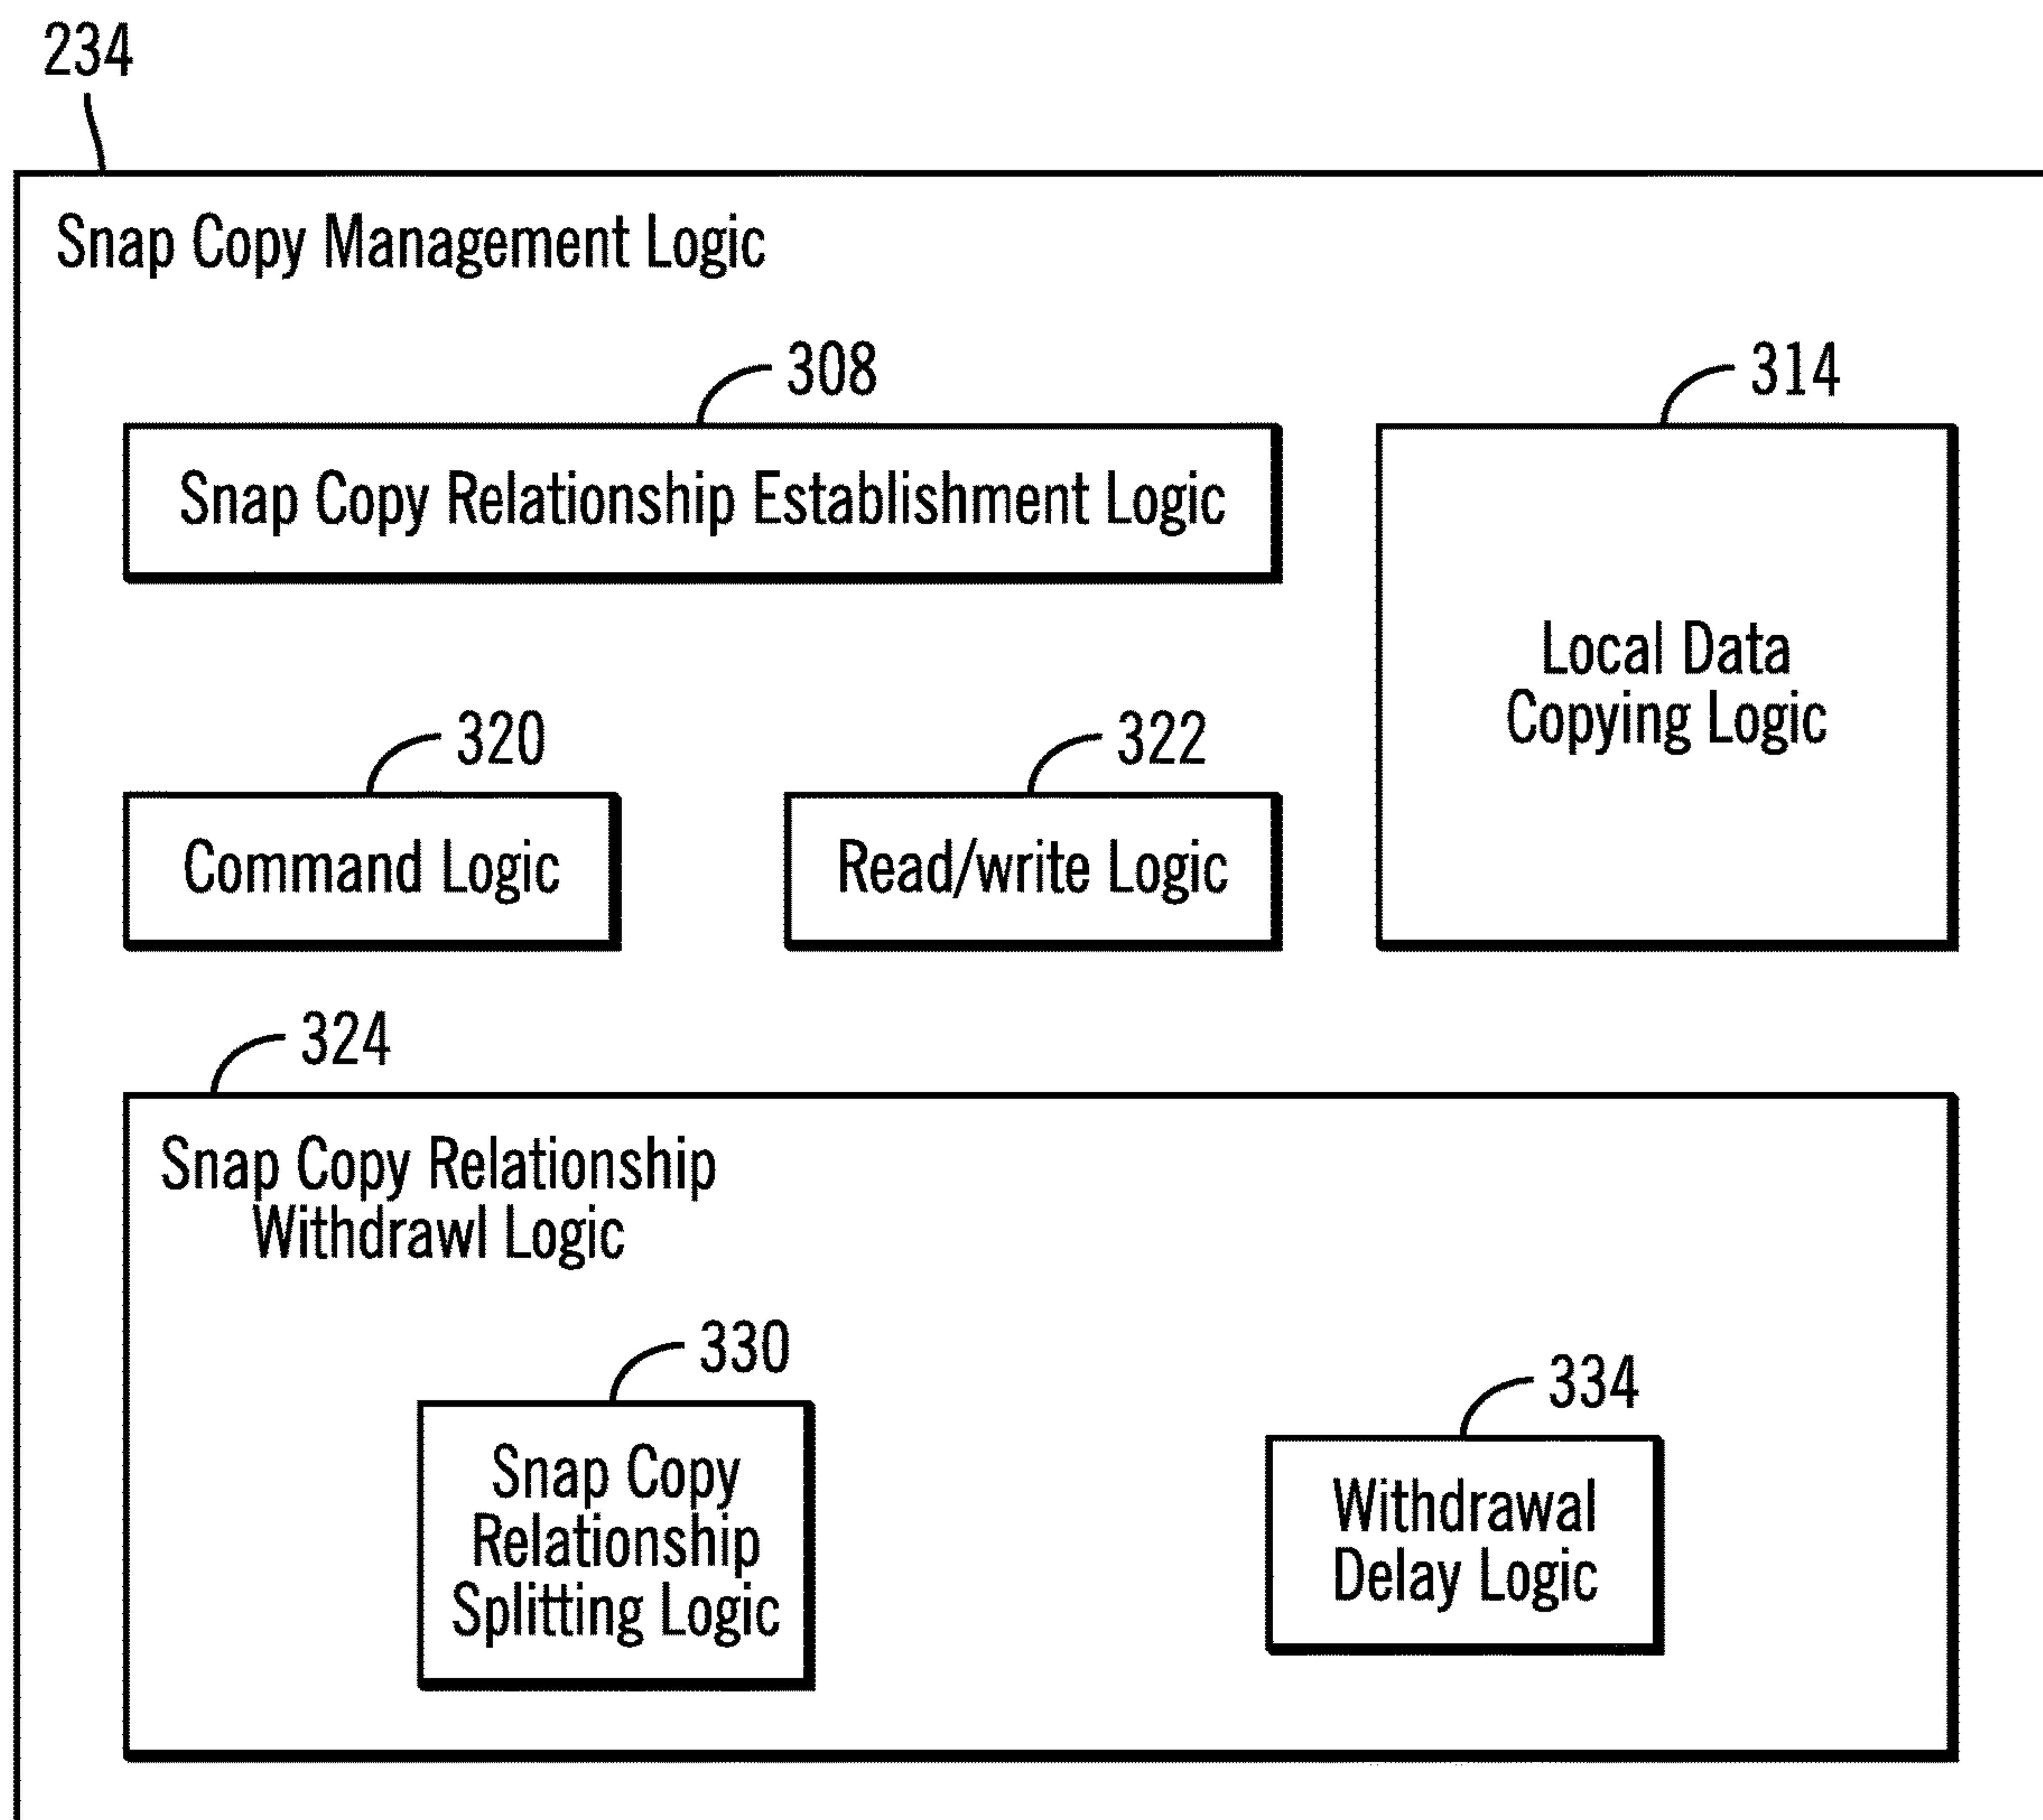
234

Snap Copy Management Logic

308

Snap Copy Relationship Establishment Logic

314

Local Data Copying Logic

320

Command Logic

322

Read/write Logic

324

Snap Copy Relationship Withdrawl Logic

330

Snap Copy Relationship Splitting Logic

334

Withdrawal Delay Logic